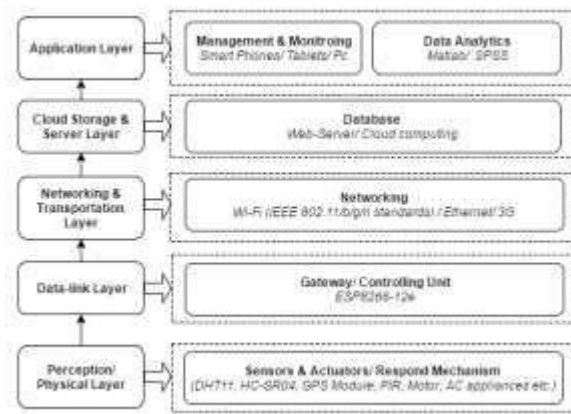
Application Layer

Management & Monitroing
Smart Phones/ Tablets/ Pc

Data Analytics
Matlab/ SPSS

Cloud Storage & Server Layer

Database
Web-Server/ Cloud computing

Networking & Transportation Layer

Networking
Wi-Fi (IEEE 802.11/b/g/n standards) / Ethernet/ 3G

Data-link Layer

Gateway/ Controlling Unit
ESP8266-12e

Perception/ Physical Layer

Sensors & Actuators/ Respond Mechanism
(DHT11, HC-SR04, GPS Module, PIR, Motor, AC appliances etc.)